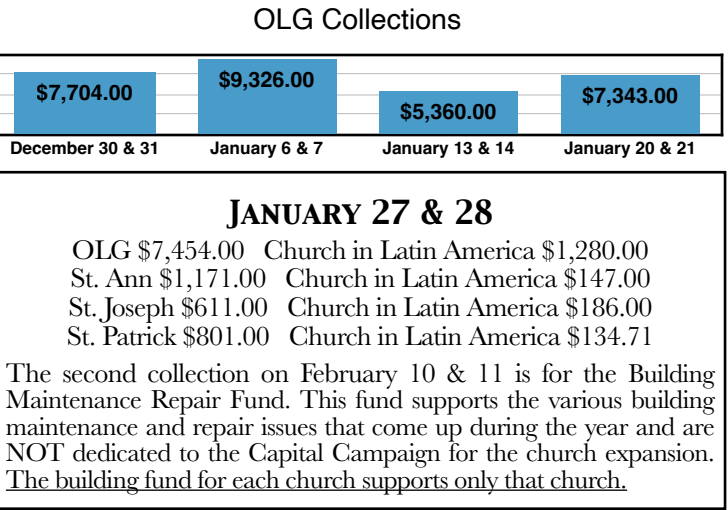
OLG Collections

$7,704.00
$9,326.00
$5,360.00
$7,343.00

December 30 & 31
January 6 & 7
January 13 & 14
January 20 & 21

JANUARY 27 & 28

OLG $7,454.00 Church in Latin America $1,280.00
St. Ann $1,171.00 Church in Latin America $147.00
St. Joseph $611.00 Church in Latin America $186.00
St. Patrick $801.00 Church in Latin America $134.71

The second collection on February 10 & 11 is for the Building Maintenance Repair Fund. This fund supports the various building maintenance and repair issues that come up during the year and are NOT dedicated to the Capital Campaign for the church expansion. The building fund for each church supports only that church.